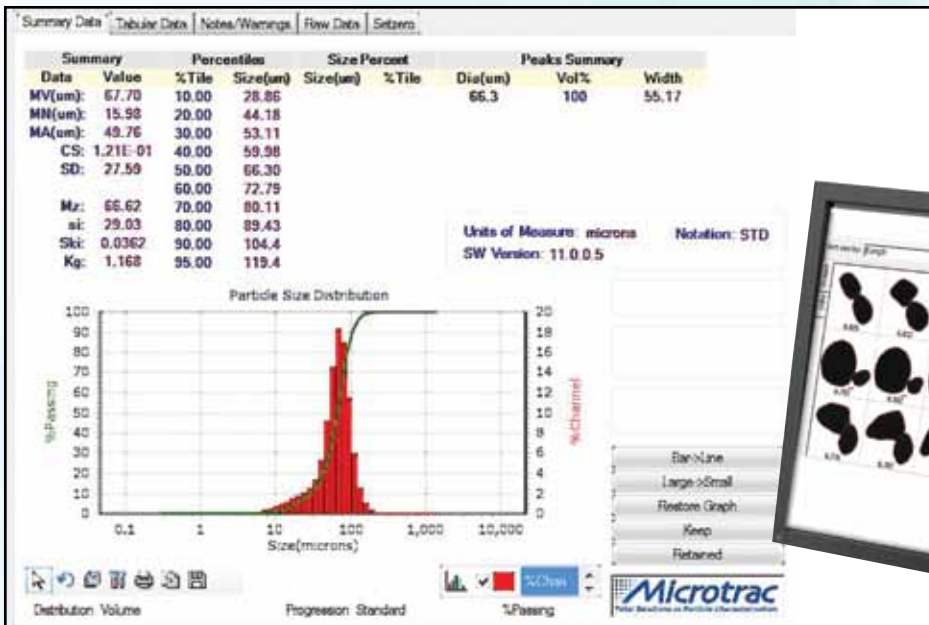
Summary Data | Tabular Data | Notes/Warnings | Raw Data | Setzero

| Summary Data | Summary Value | Percentiles %Tile | Percentiles Size(um) | Size Percent Size(um) | Size Percent %Tile | Peaks Summary Dia(um) | Peaks Summary Vol% | Peaks Summary Width |
|---|---|---|---|---|---|---|---|---|
| MV(um): | 67.70 | 10.00 | 28.86 | | | 66.3 | 100 | 55.17 |
| MN(um): | 15.98 | 20.00 | 44.18 | | | | | |
| MA(um): | 49.76 | 30.00 | 53.11 | | | | | |
| CS: | 1.21E-01 | 40.00 | 59.98 | | | | | |
| SD: | 27.59 | 50.00 | 66.30 | | | | | |
| | | 60.00 | 72.79 | | | | | |
| Mz: | 66.62 | 70.00 | 80.11 | | | | | |
| si: | 29.03 | 80.00 | 89.43 | | | | | |
| Ski: | 0.0362 | 90.00 | 104.4 | | | | | |
| Kg: | 1.168 | 95.00 | 119.4 | | | | | |

Units of Measure: microns Notation: STD
SW Version: 11.0.0.5

Particle Size Distribution

100 90 80 70 60 50 40 30 20 10 0
%Passing
20 18 16 14 12 10 8 6 4 2 0
%Channel
0.1 1 10 100 1,000 10,000
Size(microns)

Bar>Line
Large>Small
Restore Graph
Keep
Retained

%Chan

Microtrac

Distribution Volume Progression Standard %Passing